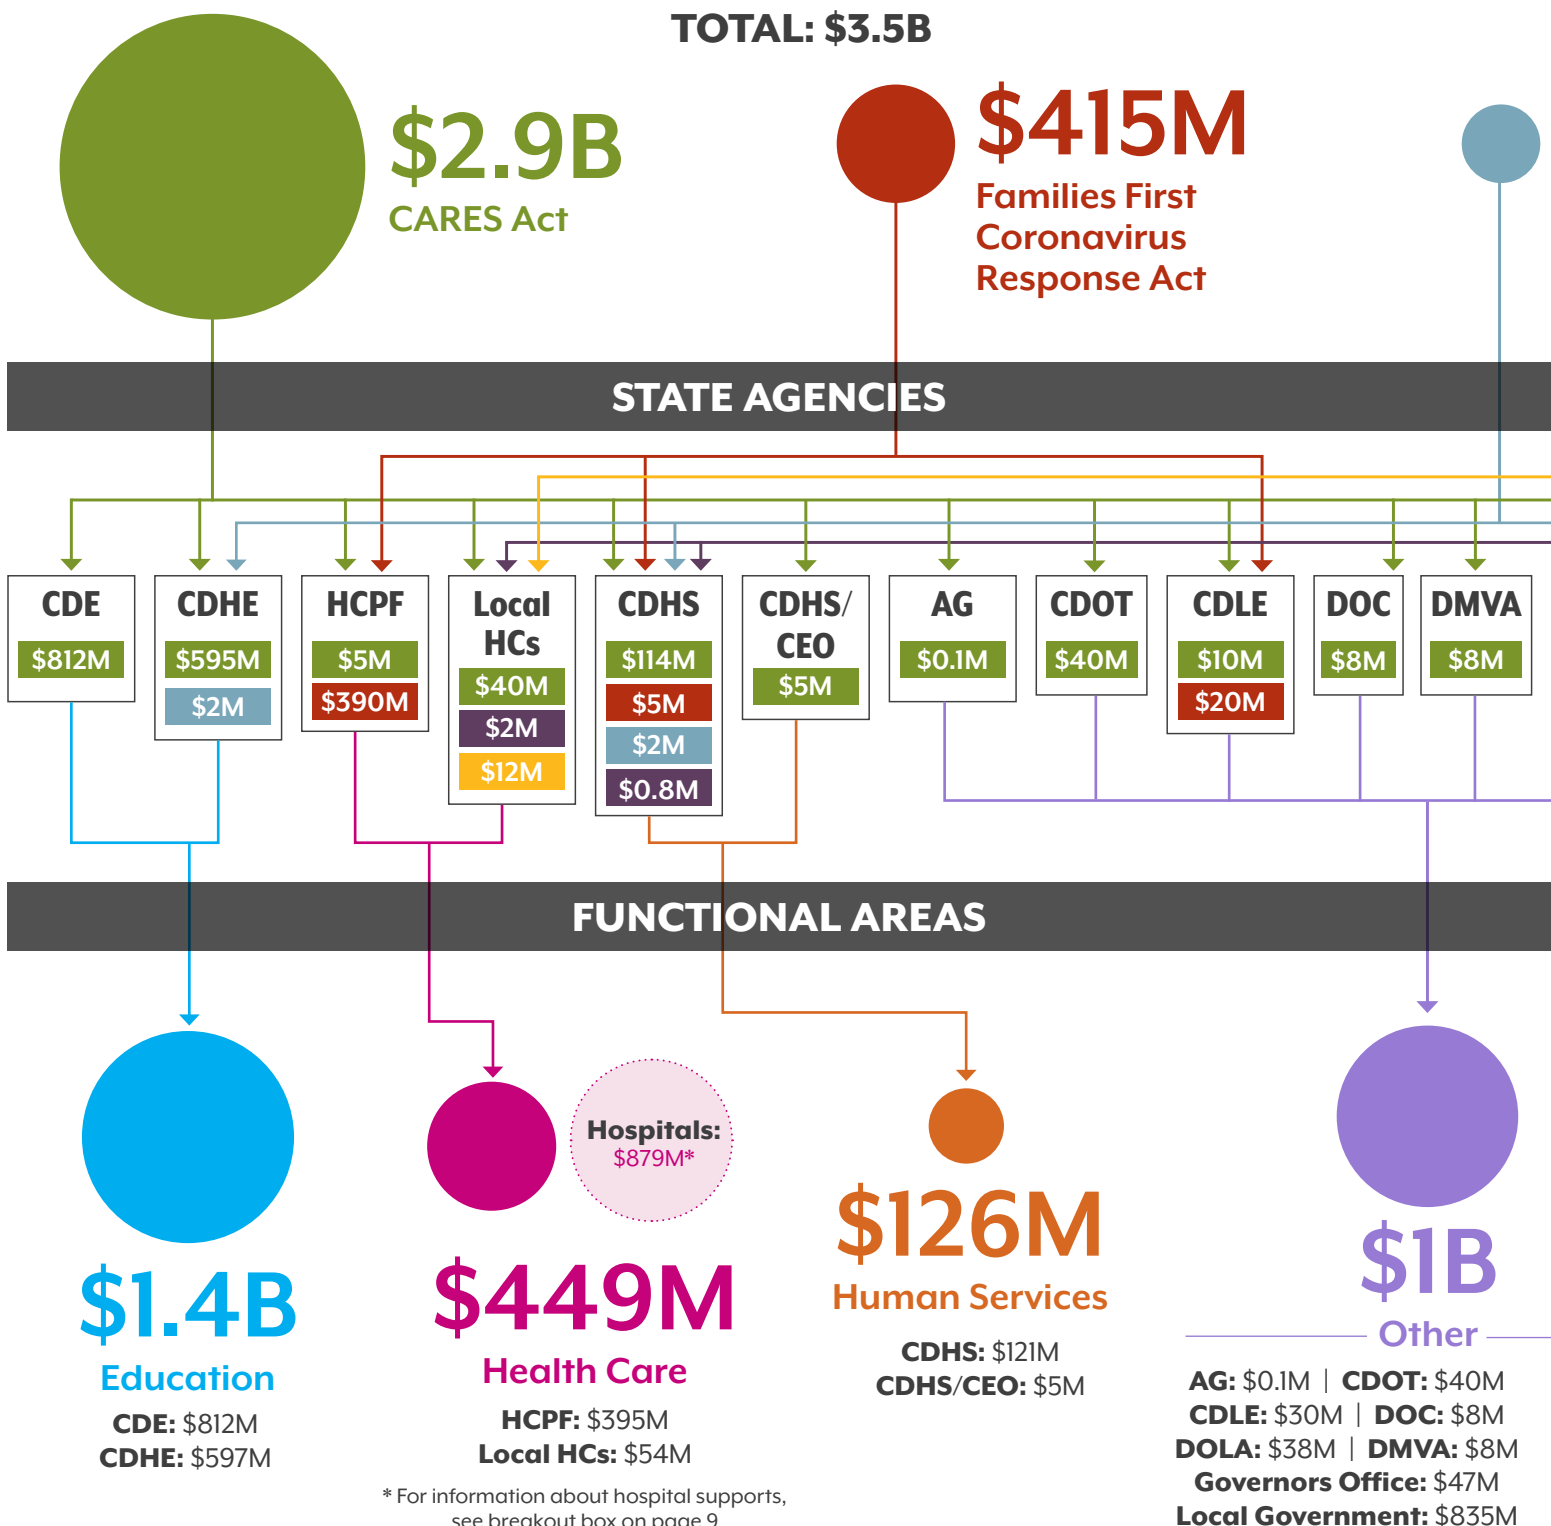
TOTAL: $3.5B

$2.9B
CARES Act

$415M
Families First Coronavirus Response Act

STATE AGENCIES

CDE
$812M

CDHE
$595M
$2M

HCPF
$5M
$390M

Local HCs
$40M
$2M
$12M

CDHS
$114M
$5M
$2M
$0.8M

CDHS/ CEO
$5M

AG
$0.1M

CDOT
$40M

CDLE
$10M
$20M

DOC
$8M

DMVA
$8M

FUNCTIONAL AREAS

$1.4B
Education
CDE: $812M
CDHE: $597M

Hospitals: $879M*

$449M
Health Care
HCPF: $395M
Local HCs: $54M

* For information about hospital supports, see breakout box on page 9

$126M
Human Services
CDHS: $121M
CDHS/CEO: $5M

$1B
Other
AG: $0.1M | CDOT: $40M
CDLE: $30M | DOC: $8M
DOLA: $38M | DMVA: $8M
Governors Office: $47M
Local Government: $835M